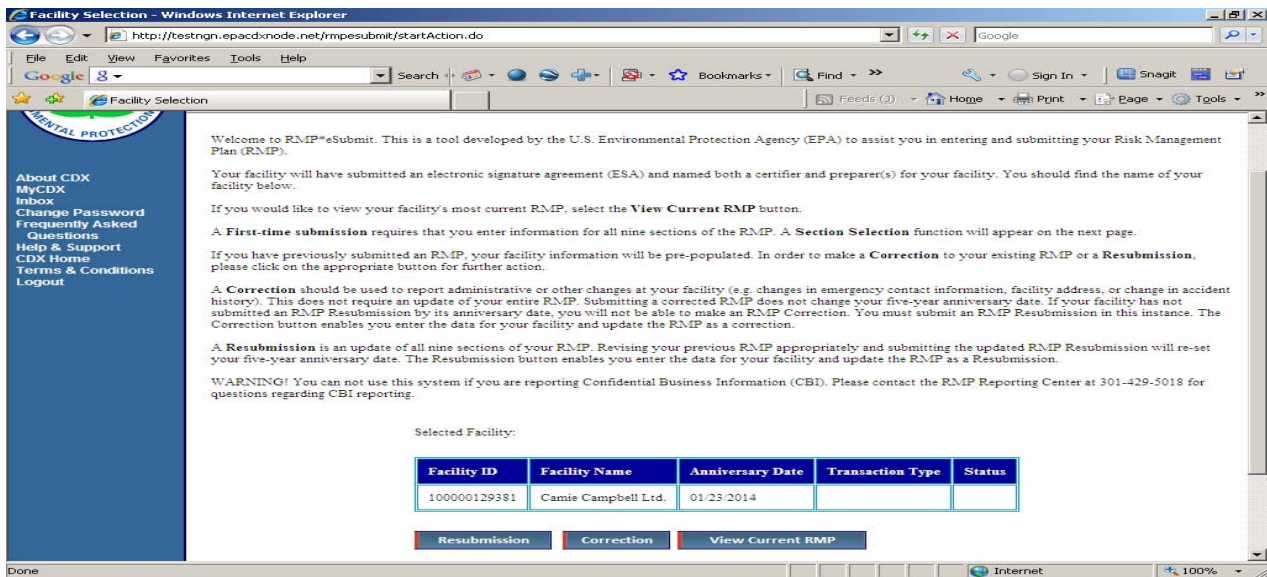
Facility Selection - Windows Internet Explorer

http://testngn.epacdxnode.net/rmpesubmit/startAction.do

Google

File Edit View Favorites Tools Help

Google 8 Search Bookmarks Find Sign In Snagit

Facility Selection

Feeds (3) Home Print Page Tools

ENTAL PROTECTION

About CDX
MyCDX
Inbox
Change Password
Frequently Asked Questions
Help & Support
CDX Home
Terms & Conditions
Logout

Welcome to RMP*eSubmit. This is a tool developed by the U.S. Environmental Protection Agency (EPA) to assist you in entering and submitting your Risk Management Plan (RMP).

Your facility will have submitted an electronic signature agreement (ESA) and named both a certifier and preparer(s) for your facility. You should find the name of your facility below.

If you would like to view your facility's most current RMP, select the View Current RMP button.

A First-time submission requires that you enter information for all nine sections of the RMP. A Section Selection function will appear on the next page.

If you have previously submitted an RMP, your facility information will be pre-populated. In order to make a Correction to your existing RMP or a Resubmission, please click on the appropriate button for further action.

A Correction should be used to report administrative or other changes at your facility (e.g. changes in emergency contact information, facility address, or change in accident history). This does not require an update of your entire RMP. Submitting a corrected RMP does not change your five-year anniversary date. If your facility has not submitted an RMP Resubmission by its anniversary date, you will not be able to make an RMP Correction. You must submit an RMP Resubmission in this instance. The Correction button enables you enter the data for your facility and update the RMP as a correction.

A Resubmission is an update of all nine sections of your RMP. Revising your previous RMP appropriately and submitting the updated RMP Resubmission will re-set your five-year anniversary date. The Resubmission button enables you enter the data for your facility and update the RMP as a Resubmission.

WARNING! You can not use this system if you are reporting Confidential Business Information (CBI). Please contact the RMP Reporting Center at 301-429-5018 for questions regarding CBI reporting.

Selected Facility:

| Facility ID | Facility Name | Anniversary Date | Transaction Type | Status |
|---|---|---|---|---|
| 100000129381 | Camie Campbell Ltd. | 01/23/2014 | | |

Resubmission Correction View Current RMP

Done Internet 100%